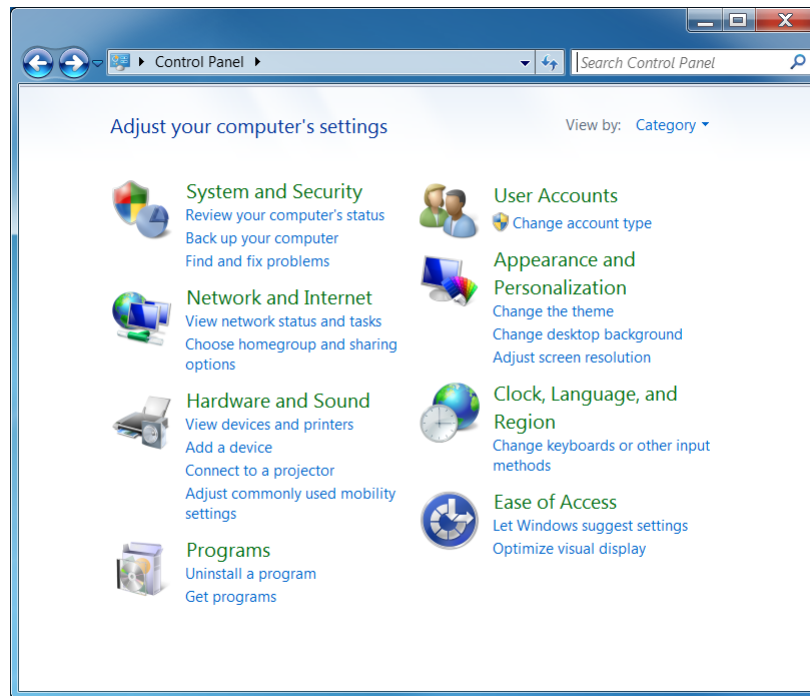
Control Panel

Search Control Panel

Adjust your computer's settings

View by: Category

System and Security
Review your computer's status
Back up your computer
Find and fix problems

Network and Internet
View network status and tasks
Choose homegroup and sharing options

Hardware and Sound
View devices and printers
Add a device
Connect to a projector
Adjust commonly used mobility settings

Programs
Uninstall a program
Get programs

User Accounts
Change account type

Appearance and Personalization
Change the theme
Change desktop background
Adjust screen resolution

Clock, Language, and Region
Change keyboards or other input methods

Ease of Access
Let Windows suggest settings
Optimize visual display